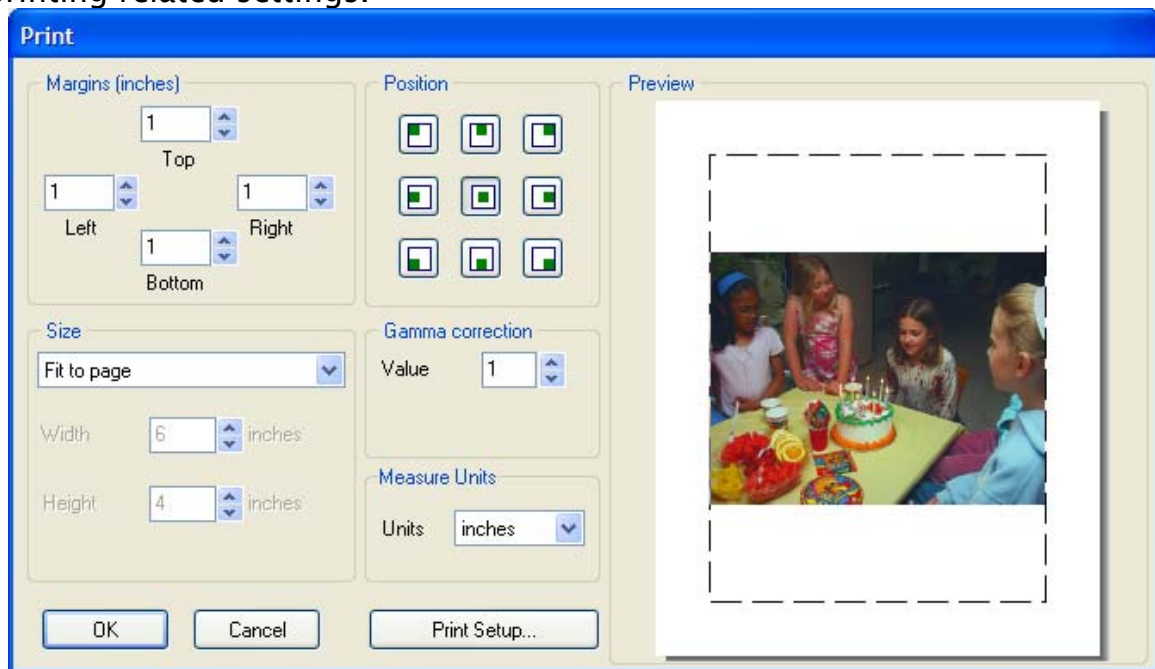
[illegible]rinting related settings.

Print

Margins (inches)
1
Top
1
Left
1
Right
1
Bottom

Position

Preview

Size
Fit to page
Width 6 inches
Height 4 inches

Gamma correction
Value 1

Measure Units
Units inches

OK Cancel Print Setup...